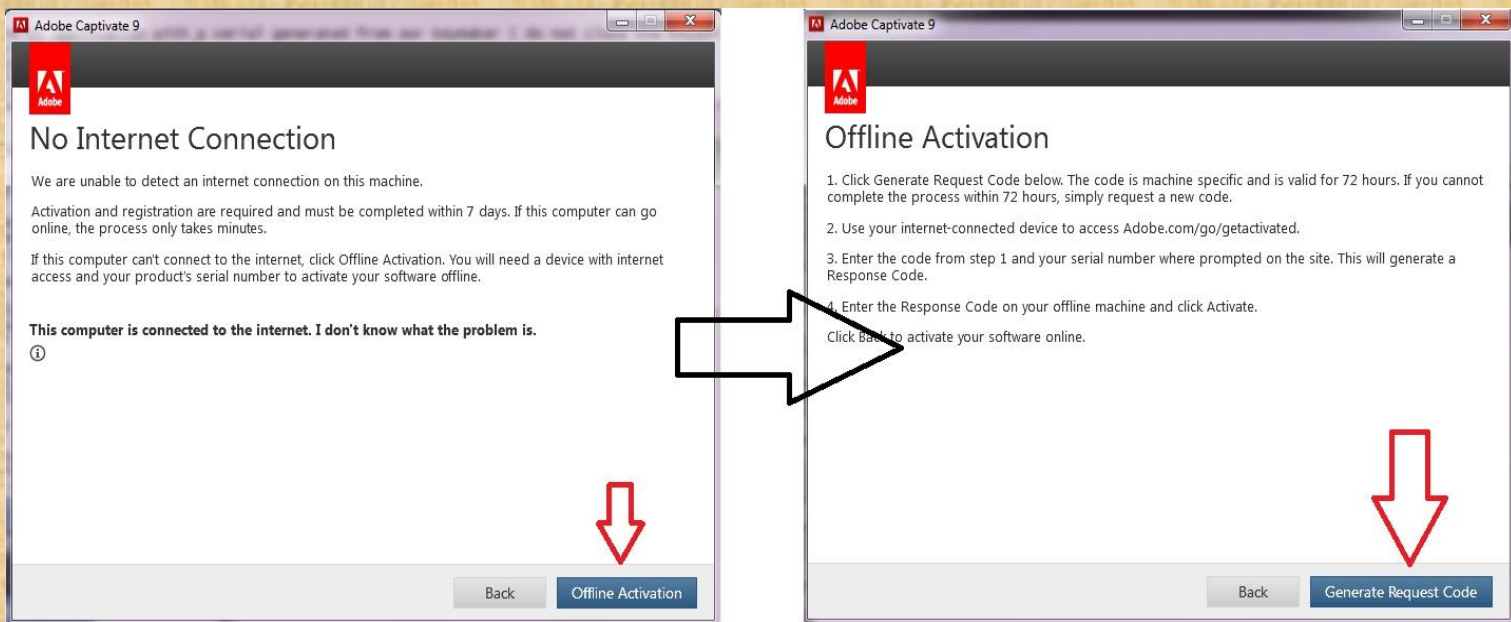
Adobe Captivate 9

Adobe

No Internet Connection

We are unable to detect an internet connection on this machine.

Activation and registration are required and must be completed within 7 days. If this computer can go online, the process only takes minutes.

If this computer can't connect to the internet, click Offline Activation. You will need a device with internet access and your product's serial number to activate your software offline.

This computer is connected to the internet. I don't know what the problem is.

Back
Offline Activation

Adobe Captivate 9

Adobe

Offline Activation

1. Click Generate Request Code below. The code is machine specific and is valid for 72 hours. If you cannot complete the process within 72 hours, simply request a new code.

2. Use your internet-connected device to access Adobe.com/go/getactivated.

3. Enter the code from step 1 and your serial number where prompted on the site. This will generate a Response Code.

4. Enter the Response Code on your offline machine and click Activate.

Click Back to activate your software online.

Back
Generate Request Code